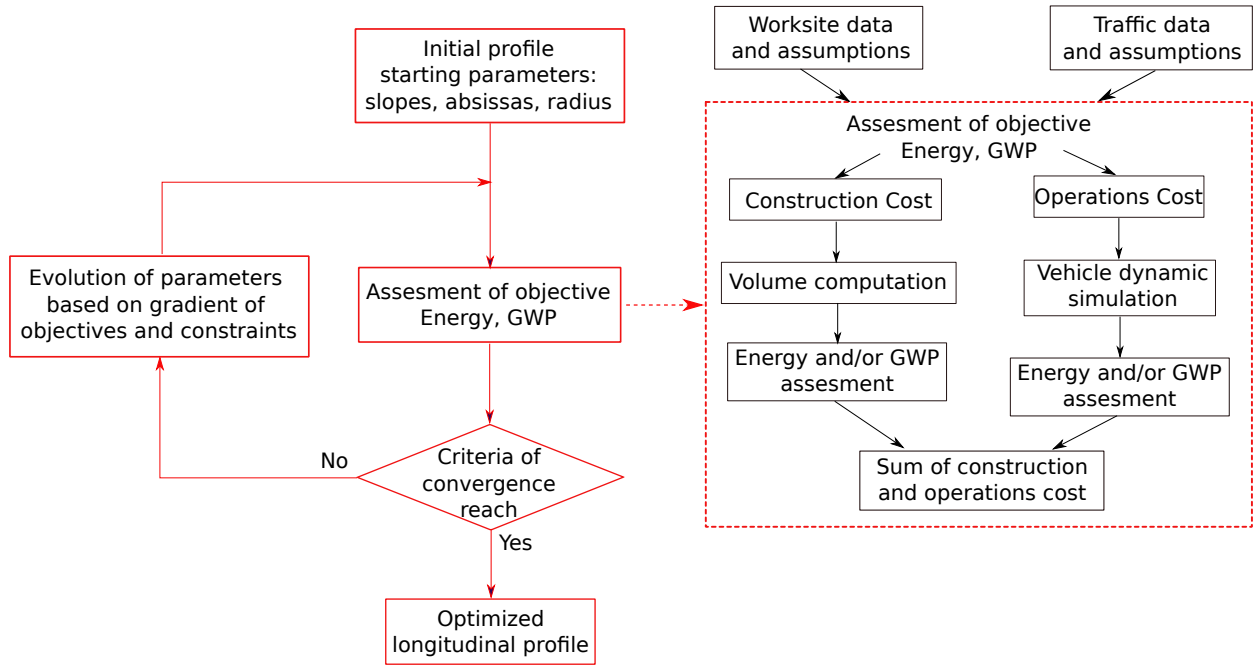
Initial profile starting parameters: slopes, absissas, radius

Evolution of parameters based on gradient of objectives and constraints

Assesment of objective Energy, GWP

No

Criteria of convergence reach

Yes

Optimized longitudinal profile

Worksite data and assumptions

Traffic data and assumptions

Assesment of objective Energy, GWP

Construction Cost

Operations Cost

Volume computation

Vehicle dynamic simulation

Energy and/or GWP assesment

Energy and/or GWP assesment

Sum of construction and operations cost